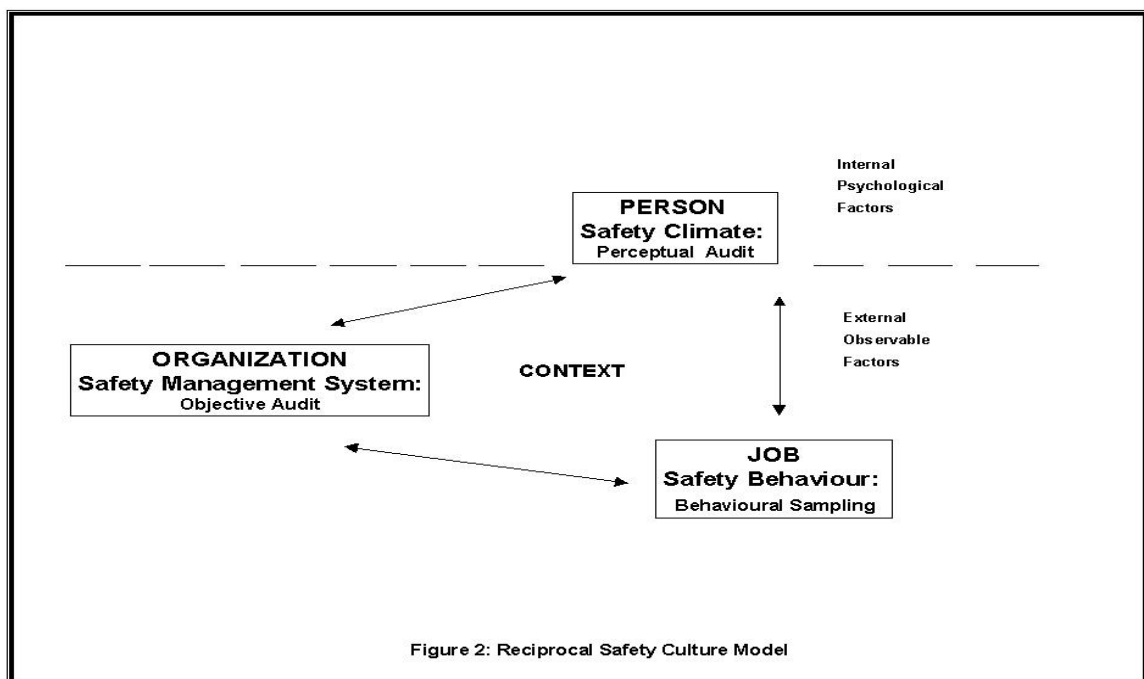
Internal
Psychological
Factors

PERSON
Safety Climate:
Perceptual Audit

External
Observable
Factors

ORGANIZATION
Safety Management System:
Objective Audit

CONTEXT

JOB
Safety Behaviour:
Behavioural Sampling

Figure 2: Reciprocal Safety Culture Model